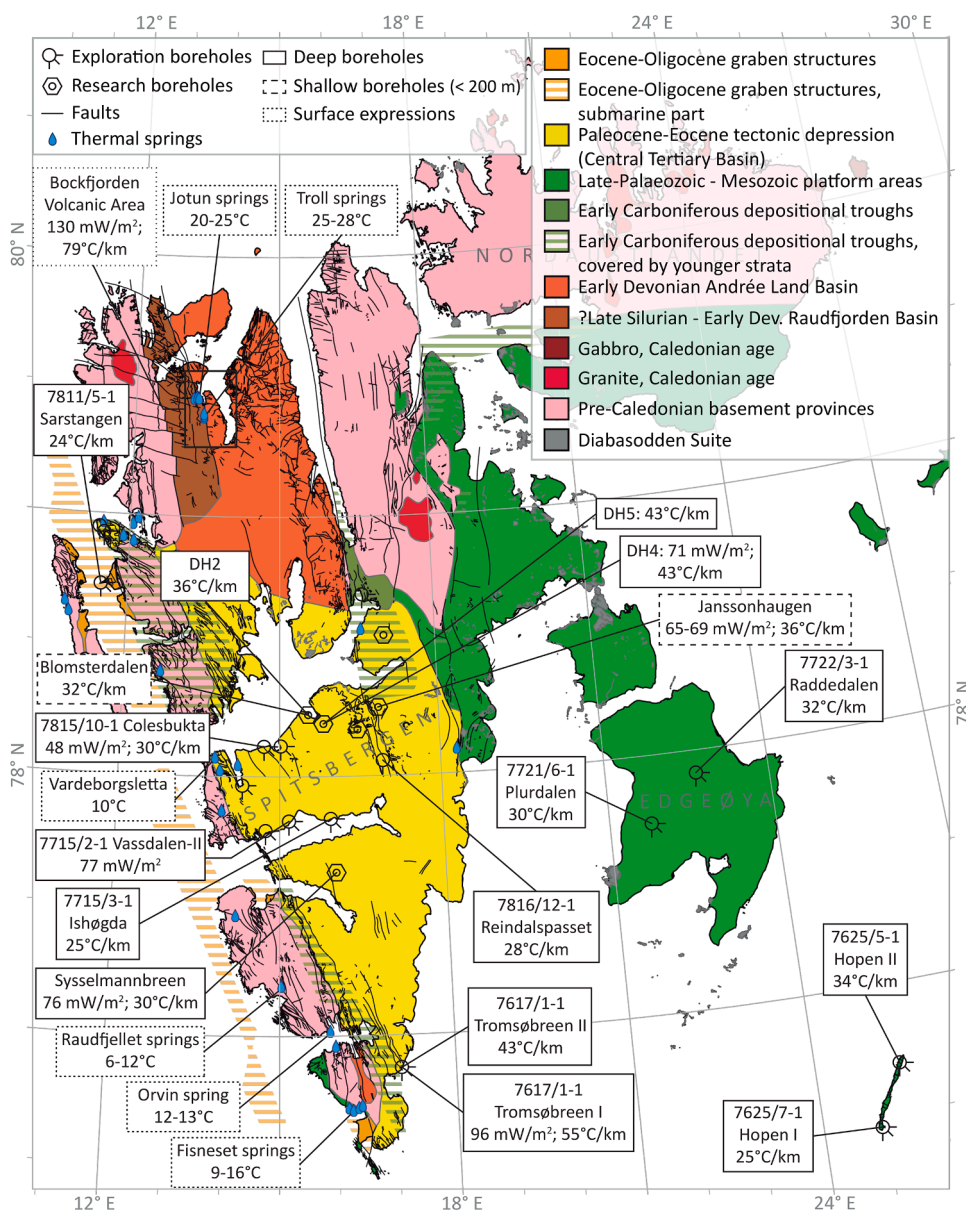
12° E
18° E
24° E
30° E

Exploration boreholes
Deep boreholes
Research boreholes
Shallow boreholes (< 200 m)
Faults
Surface expressions
Thermal springs

Eocene-Oligocene graben structures
Eocene-Oligocene graben structures, submarine part
Paleocene-Eocene tectonic depression (Central Tertiary Basin)
Late-Palaeozoic - Mesozoic platform areas
Early Carboniferous depositional troughs
Early Carboniferous depositional troughs, covered by younger strata
Early Devonian Andrée Land Basin
?Late Silurian - Early Dev. Raudfjorden Basin
Gabbro, Caledonian age
Granite, Caledonian age
Pre-Caledonian basement provinces
Diabasodden Suite

80° N
NORD

Bockfjorden Volcanic Area 130 mW/m$^2$; 79°C/km
Jotun springs 20-25°C
Troll springs 25-28°C
7811/5-1 Sarstangen 24°C/km
DH2 36°C/km
DH5: 43°C/km
DH4: 71 mW/m$^2$; 43°C/km
Janssonhaugen 65-69 mW/m$^2$; 36°C/km
Blomsterdalen 32°C/km
7722/3-1 Raddedalen 32°C/km
78° N
78° N
7815/10-1 Colesbukta 48 mW/m$^2$; 30°C/km
SPITSBERGEN
Vardeborgsletta 10°C
7721/6-1 Plurdalen 30°C/km
EDGEØYA
7715/2-1 Vassdalen-II 77 mW/m$^2$
7715/3-1 Ishøgda 25°C/km
7816/12-1 Reindalspasset 28°C/km
Sysselmannbreen 76 mW/m$^2$; 30°C/km
7625/5-1 Hopen II 34°C/km
Raudfjellet springs 6-12°C
7617/1-1 Tromsøbreen II 43°C/km
Orvin spring 12-13°C
7617/1-1 Tromsøbreen I 96 mW/m$^2$; 55°C/km
7625/7-1 Hopen I 25°C/km
Fisneset springs 9-16°C

12° E
18° E
24° E